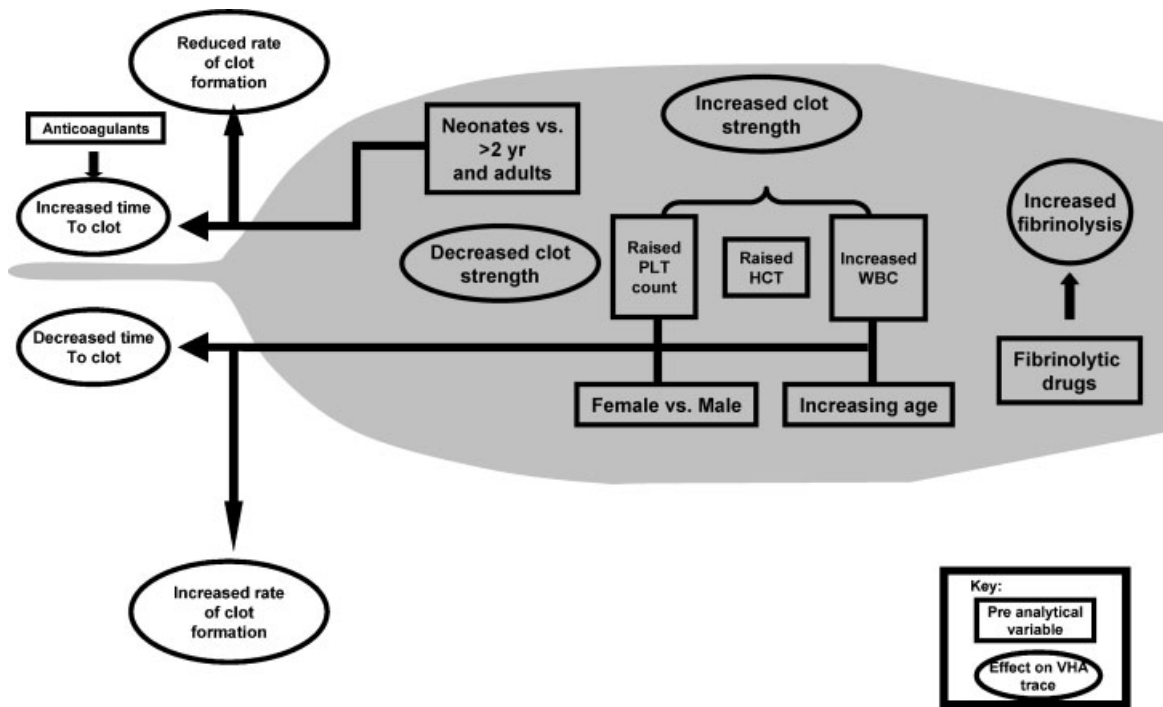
Reduced rate of clot formation

Anticoagulants

Increased time To clot

Neonates vs. >2 yr and adults

Increased clot strength

Increased fibrinolysis

Decreased clot strength

Raised PLT count

Raised HCT

Increased WBC

Decreased time To clot

Female vs. Male

Increasing age

Fibrinolytic drugs

Increased rate of clot formation

Key:
Pre analytical variable
Effect on VHA trace